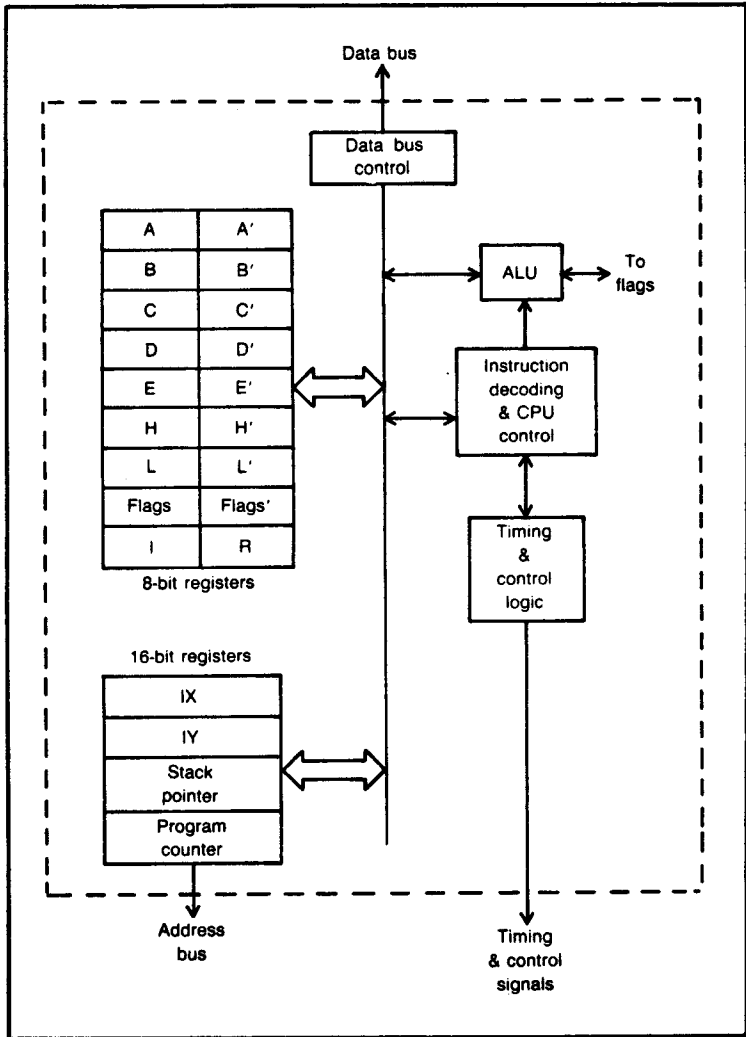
Data bus

Data bus control

| A | A' |
|---|---|
| B | B' |
| C | C' |
| D | D' |
| E | E' |
| H | H' |
| L | L' |
| Flags | Flags' |
| I | R |

8-bit registers

ALU

To flags

Instruction decoding & CPU control

Timing & control logic

16-bit registers

| IX |
|---|
| IY |
| Stack pointer |
| Program counter |

Address bus

Timing & control signals